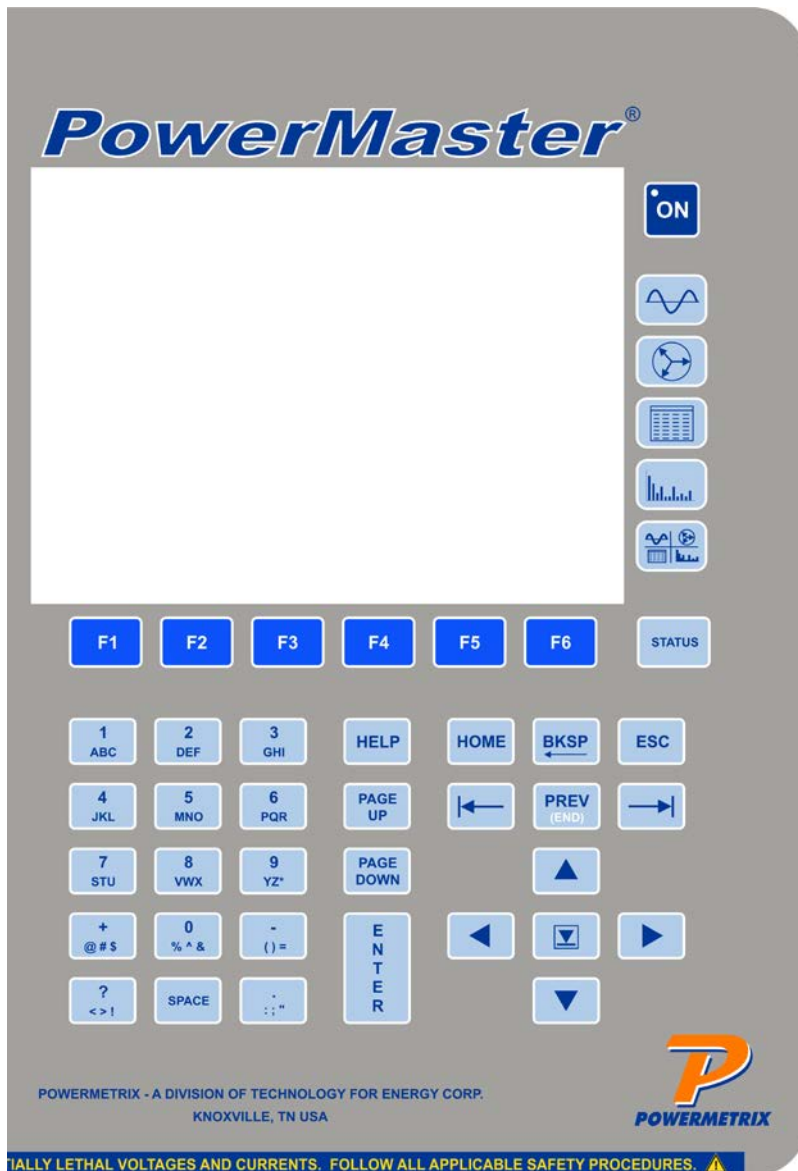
PowerMaster®

ON

F1 F2 F3 F4 F5 F6

STATUS

1 ABC
2 DEF
3 GHI
HELP
HOME
BKSP
ESC

4 JKL
5 MNO
6 PQR
PAGE UP
PREV (END)

7 STU
8 VWX
9 YZ*
PAGE DOWN

+ @#$
0 %^&
- ()=
ENTER

? <>!
SPACE
. :;"

POWERMETRIX - A DIVISION OF TECHNOLOGY FOR ENERGY CORP.
KNOXVILLE, TN USA

POWERMETRIX

IALLY LETHAL VOLTAGES AND CURRENTS. FOLLOW ALL APPLICABLE SAFETY PROCEDURES.